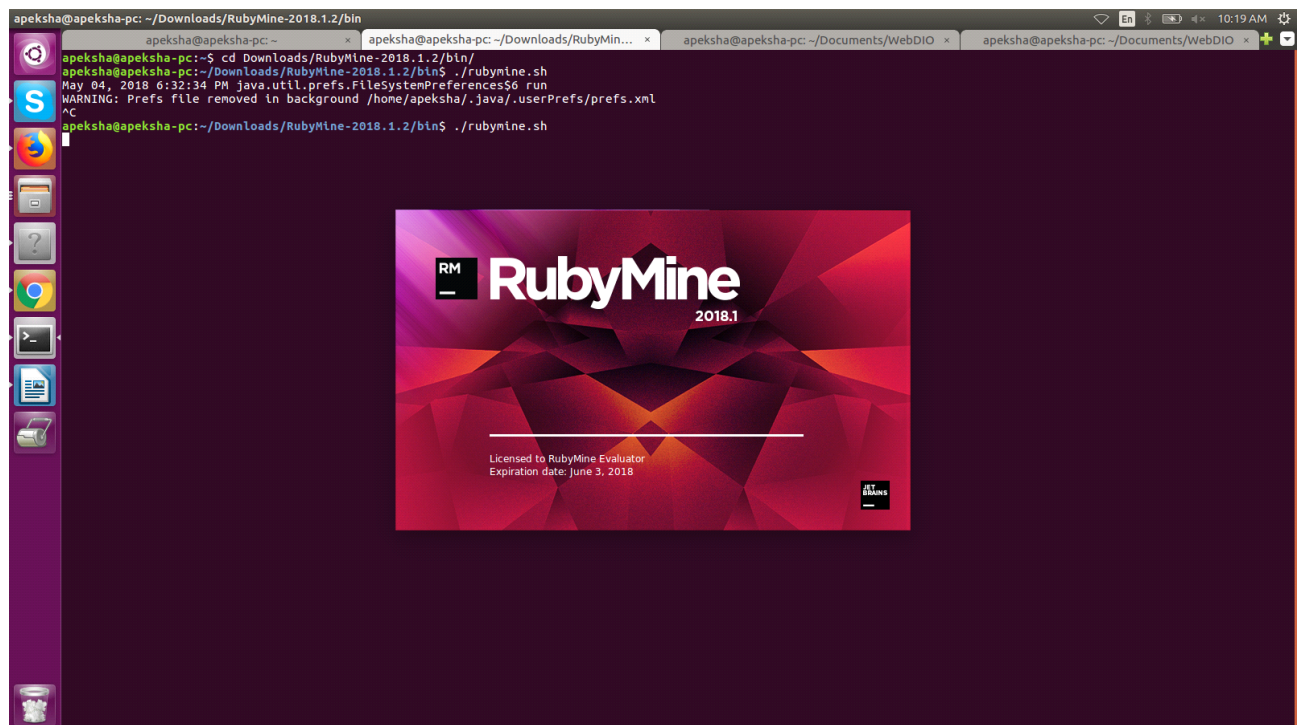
apeksha@apeksha-pc: ~/Downloads/RubyMine-2018.1.2/bin

En 10:19 AM

apeksha@apeksha-pc: ~ ×
apeksha@apeksha-pc: ~/Downloads/RubyMin... ×
apeksha@apeksha-pc: ~/Documents/WebDIO ×
apeksha@apeksha-pc: ~/Documents/WebDIO ×

apeksha@apeksha-pc:~$ cd Downloads/RubyMine-2018.1.2/bin/
apeksha@apeksha-pc:~/Downloads/RubyMine-2018.1.2/bin$ ./rubymine.sh
May 04, 2018 6:32:34 PM java.util.prefs.FileSystemPreferences$6 run
WARNING: Prefs file removed in background /home/apeksha/.java/.userPrefs/prefs.xml
^C
apeksha@apeksha-pc:~/Downloads/RubyMine-2018.1.2/bin$ ./rubymine.sh

RM
RubyMine
2018.1

Licensed to RubyMine Evaluator
Expiration date: June 3, 2018

JET BRAINS